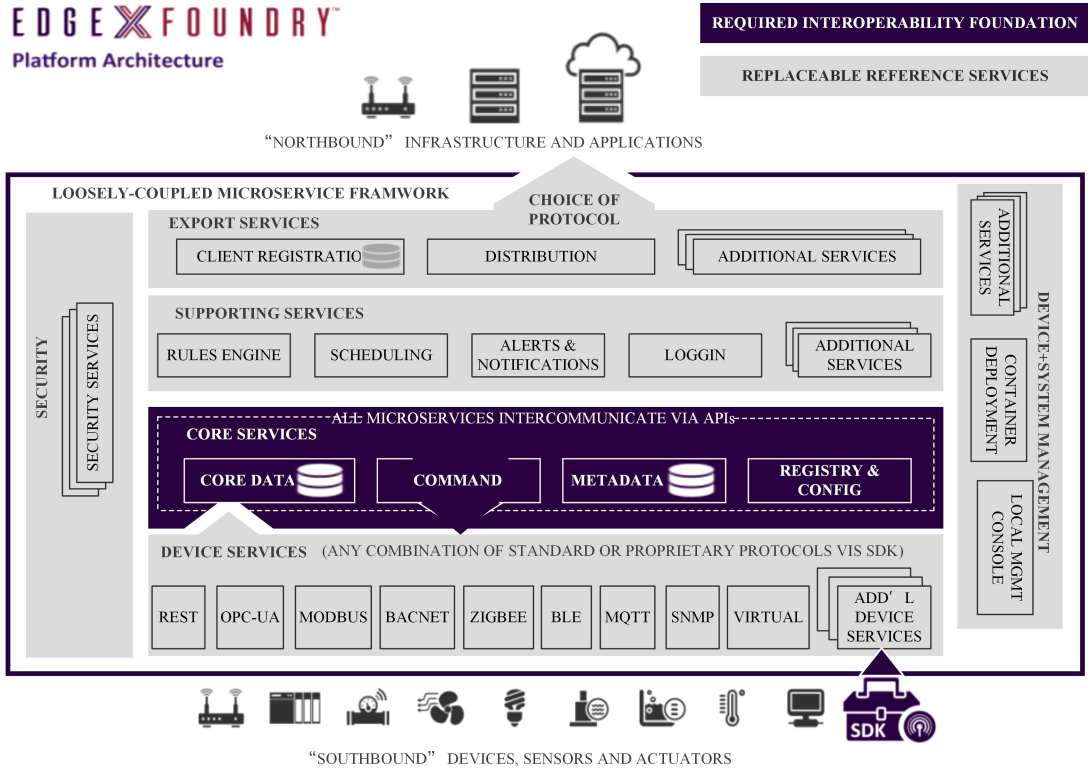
EDGE X FOUNDRY™
Platform Architecture

REQUIRED INTEROPERABILITY FOUNDATION

REPLACEABLE REFERENCE SERVICES

"NORTHBOUND" INFRASTRUCTURE AND APPLICATIONS

LOOSELY-COUPLED MICROSERVICE FRAMWORK

CHOICE OF PROTOCOL

EXPORT SERVICES

CLIENT REGISTRATIO

DISTRIBUTION

ADDITIONAL SERVICES

SUPPORTING SERVICES

RULES ENGINE

SCHEDULING

ALERTS & NOTIFICATIONS

LOGGIN

ADDITIONAL SERVICES

ALL MICROSERVICES INTERCOMMUNICATE VIA APIs

CORE SERVICES

CORE DATA

COMMAND

METADATA

REGISTRY & CONFIG

DEVICE SERVICES (ANY COMBINATION OF STANDARD OR PROPRIETARY PROTOCOLS VIS SDK)

REST

OPC-UA

MODBUS

BACNET

ZIGBEE

BLE

MQTT

SNMP

VIRTUAL

ADD' L DEVICE SERVICES

SECURITY

SECURITY SERVICES

ADDITIONAL SERVICES

CONTAINER DEPLOYMENT

LOCAL MGMT CONSOLE

DEVICE+SYSTEM MANAGEMENT

SDK

"SOUTHBOUND" DEVICES, SENSORS AND ACTUATORS